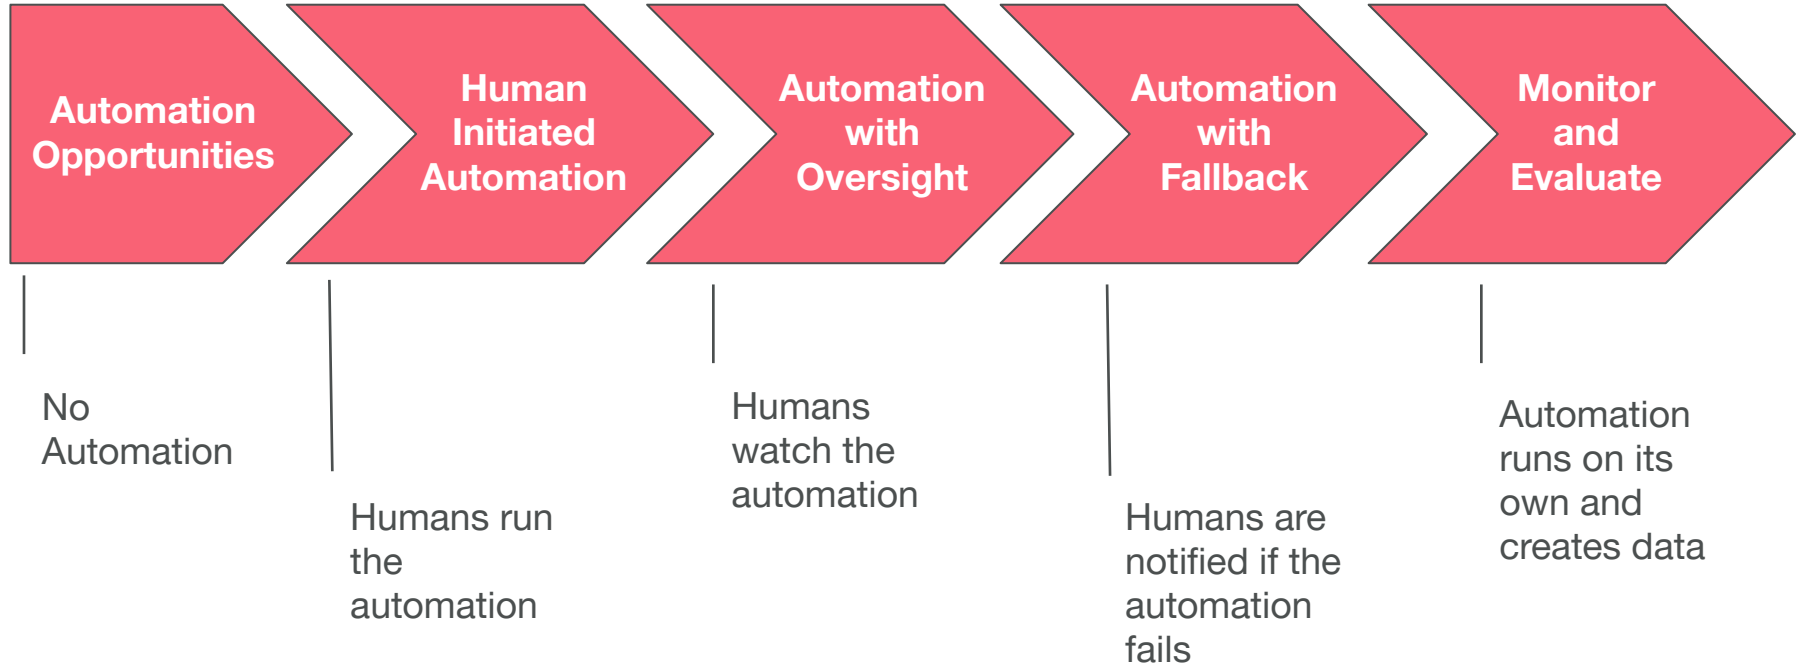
Automation Opportunities

Human Initiated Automation

Automation with Oversight

Automation with Fallback

Monitor and Evaluate

No Automation

Humans run the automation

Humans watch the automation

Humans are notified if the automation fails

Automation runs on its own and creates data